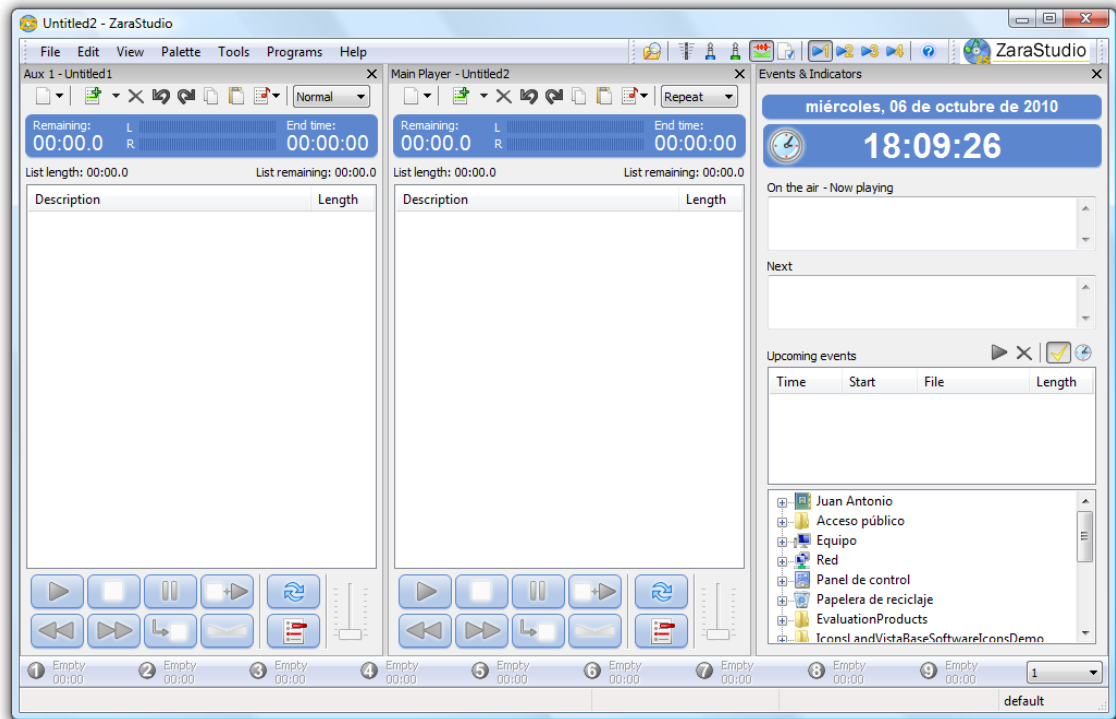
Untitled2 - ZaraStudio

File Edit View Palette Tools Programs Help

ZaraStudio

Aux 1 - Untitled1

Normal

Remaining:
00:00.0
L
R
End time:
00:00:00

List length: 00:00.0
List remaining: 00:00.0

| Description | Length |
|---|---|

Main Player - Untitled2

Repeat

Remaining:
00:00.0
L
R
End time:
00:00:00

List length: 00:00.0
List remaining: 00:00.0

| Description | Length |
|---|---|

Events & Indicators

miércoles, 06 de octubre de 2010

18:09:26

On the air - Now playing

Next

Upcoming events

| Time | Start | File | Length |
|---|---|---|---|

Juan Antonio
Acceso público
Equipo
Red
Panel de control
Papelera de reciclaje
EvaluationProducts
IconsLandVistaBaseSoftwareIconsDemo

1 Empty 00:00
2 Empty 00:00
3 Empty 00:00
4 Empty 00:00
5 Empty 00:00
6 Empty 00:00
7 Empty 00:00
8 Empty 00:00
9 Empty 00:00
1

default